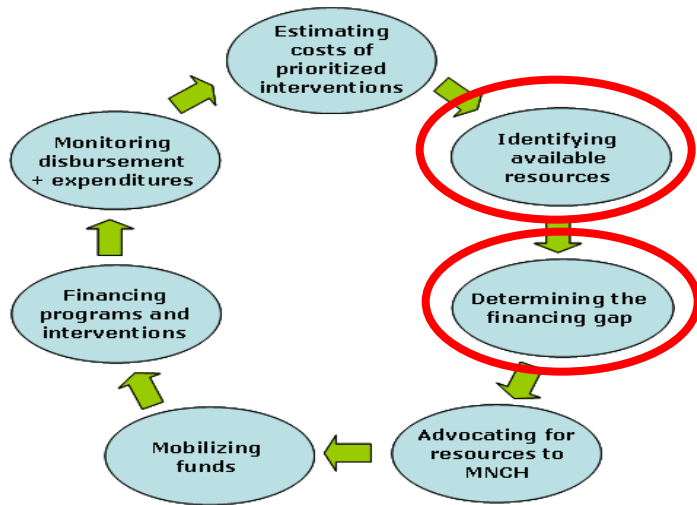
Estimating costs of prioritized interventions

Identifying available resources

Determining the financing gap

Advocating for resources to MNCH

Mobilizing funds

Financing programs and interventions

Monitoring disbursement + expenditures